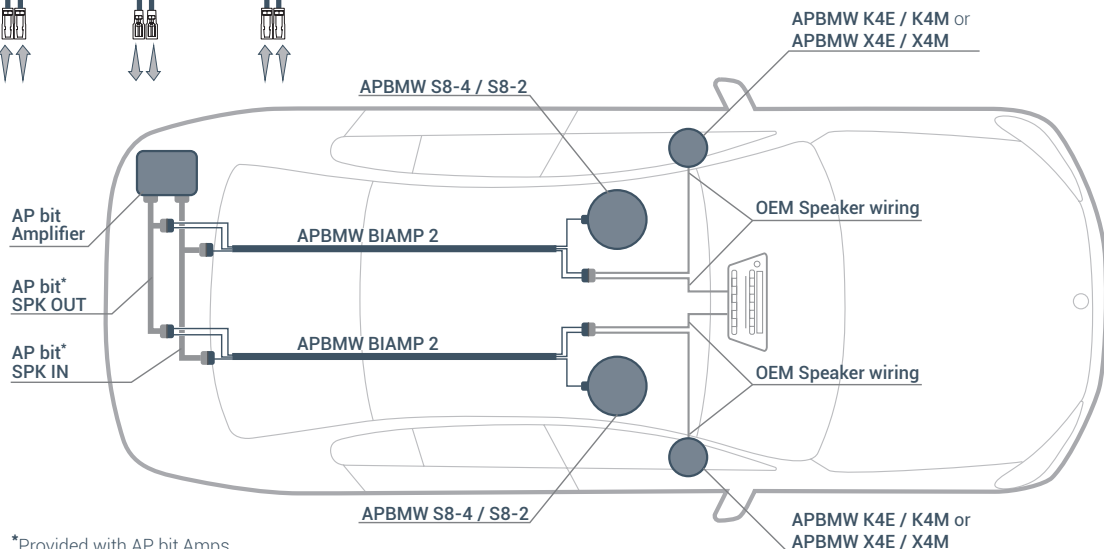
APBMW K4E / K4M or
APBMW X4E / X4M

APBMW S8-4 / S8-2

AP bit Amplifier

APBMW BIAMP 2

OEM Speaker wiring

AP bit* SPK OUT

AP bit* SPK IN

APBMW BIAMP 2

OEM Speaker wiring

APBMW S8-4 / S8-2

APBMW K4E / K4M or
APBMW X4E / X4M

*Provided with AP bit Amps